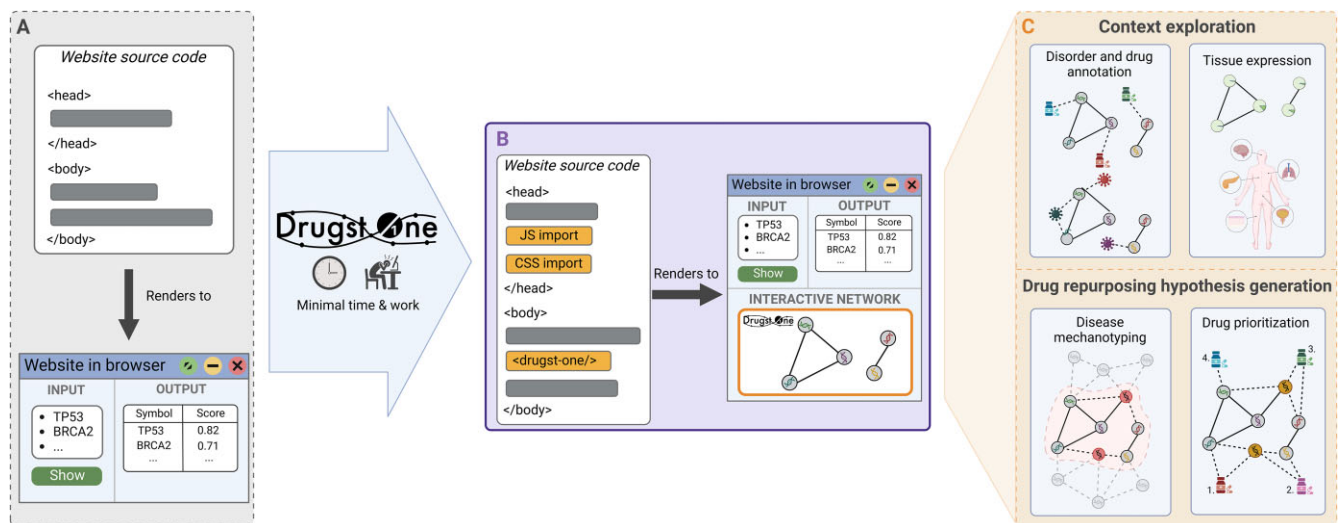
A

Website source code

<head>

</head>

<body>

</body>

Renders to

Website in browser

INPUT

- TP53
- BRCA2
- ...

Show

OUTPUT

| Symbol | Score |
|---|---|
| TP53 | 0.82 |
| BRCA2 | 0.71 |
| ... | ... |

DrugstOne

Minimal time & work

B

Website source code

<head>

JS import

CSS import

</head>

<body>

<drugst-one/>

</body>

Renders to

Website in browser

INPUT

- TP53
- BRCA2
- ...

Show

OUTPUT

| Symbol | Score |
|---|---|
| TP53 | 0.82 |
| BRCA2 | 0.71 |
| ... | ... |

INTERACTIVE NETWORK

DrugstOne

C

Context exploration

Disorder and drug annotation

Tissue expression

Drug repurposing hypothesis generation

Disease mechanotyping

Drug prioritization

4.

3.

1.

2.